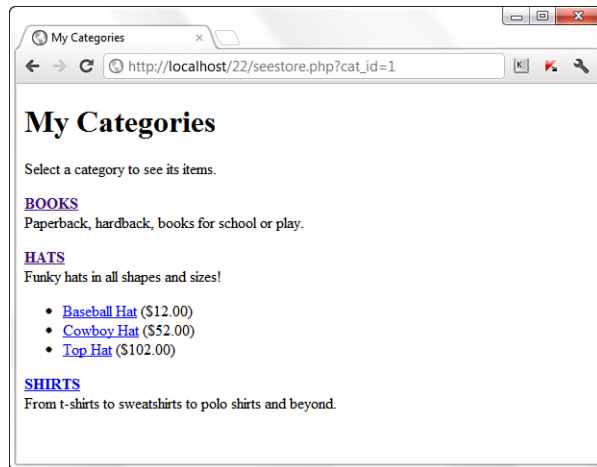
My Categories ×

http://localhost/22/seestore.php?cat_id=1

# My Categories

Select a category to see its items.

**BOOKS**
Paperback, hardback, books for school or play.

**HATS**
Funky hats in all shapes and sizes!

- Baseball Hat ($12.00)
- Cowboy Hat ($52.00)
- Top Hat ($102.00)

**SHIRTS**
From t-shirts to sweatshirts to polo shirts and beyond.